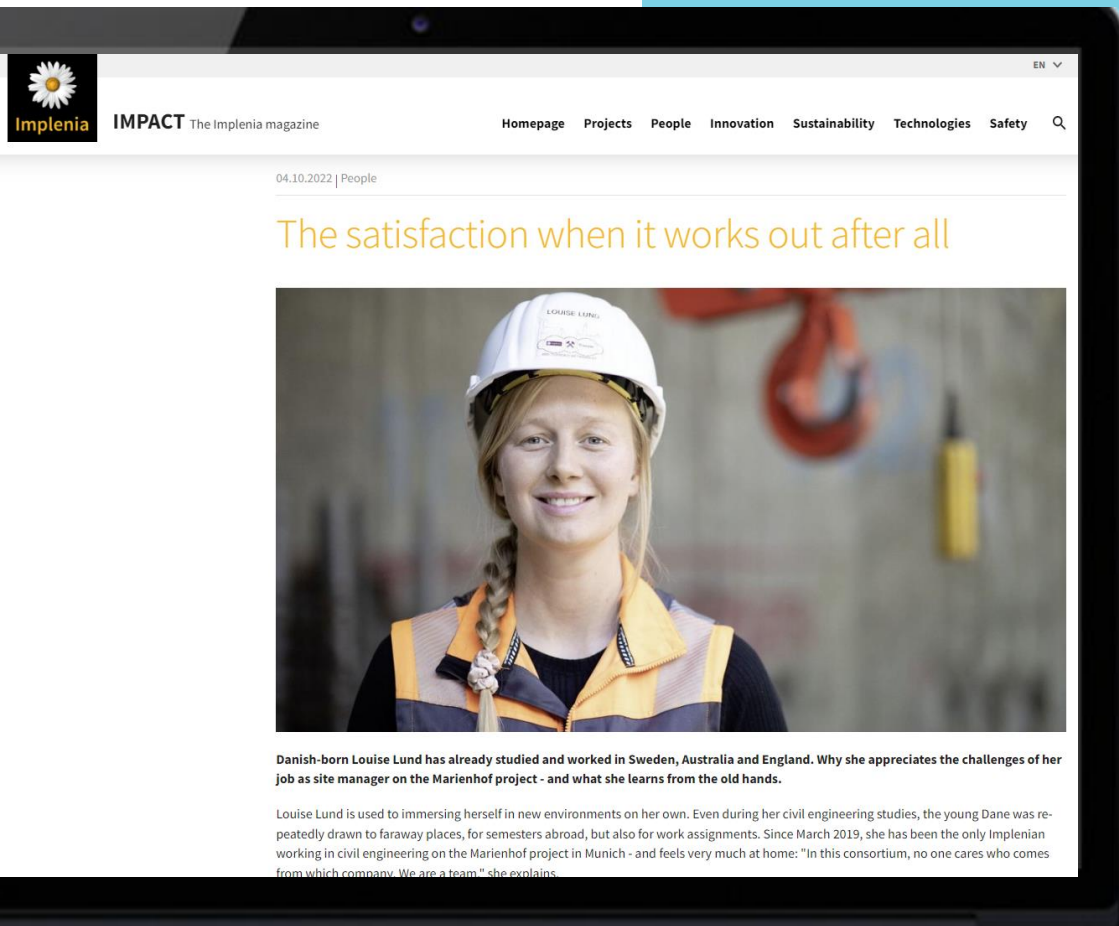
EN

Implenia

IMPACT The Implenia magazine

Homepage Projects People Innovation Sustainability Technologies Safety

04.10.2022 | People

The satisfaction when it works out after all

LOUISE LUND

Danish-born Louise Lund has already studied and worked in Sweden, Australia and England. Why she appreciates the challenges of her job as site manager on the Marienhof project - and what she learns from the old hands.

Louise Lund is used to immersing herself in new environments on her own. Even during her civil engineering studies, the young Dane was repeatedly drawn to faraway places, for semesters abroad, but also for work assignments. Since March 2019, she has been the only Implenian working in civil engineering on the Marienhof project in Munich - and feels very much at home: "In this consortium, no one cares who comes from which company. We are a team," she explains.